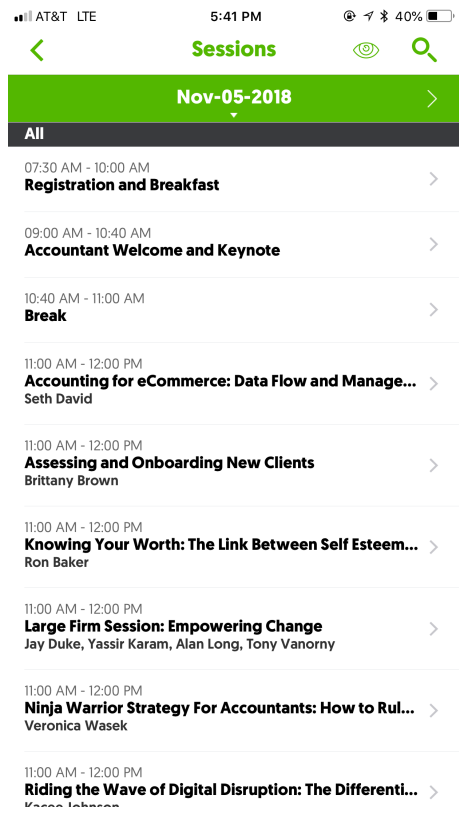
AT&T LTE 5:41 PM 40%

Sessions

Nov-05-2018

All

07:30 AM - 10:00 AM
Registration and Breakfast

09:00 AM - 10:40 AM
Accountant Welcome and Keynote

10:40 AM - 11:00 AM
Break

11:00 AM - 12:00 PM
Accounting for eCommerce: Data Flow and Manage...
Seth David

11:00 AM - 12:00 PM
Assessing and Onboarding New Clients
Brittany Brown

11:00 AM - 12:00 PM
Knowing Your Worth: The Link Between Self Esteem...
Ron Baker

11:00 AM - 12:00 PM
Large Firm Session: Empowering Change
Jay Duke, Yassir Karam, Alan Long, Tony Vanorny

11:00 AM - 12:00 PM
Ninja Warrior Strategy For Accountants: How to Rul...
Veronica Wasek

11:00 AM - 12:00 PM
Riding the Wave of Digital Disruption: The Differenti...
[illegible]